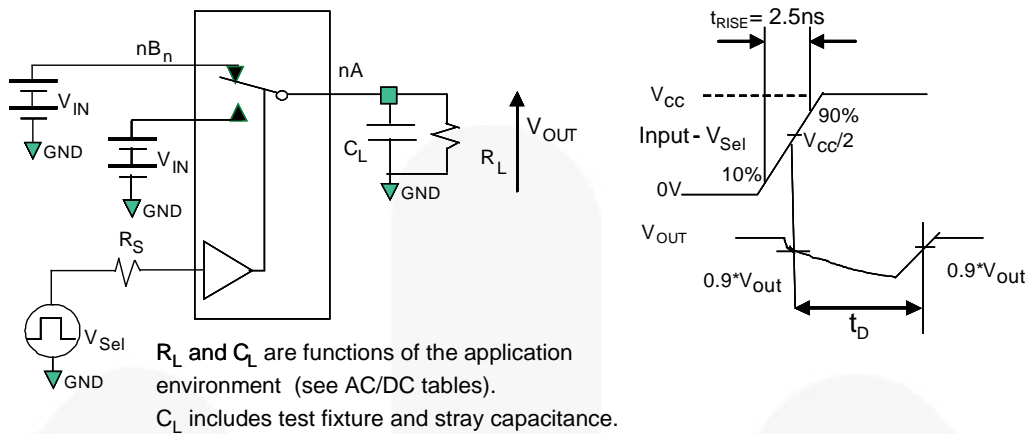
$nB_n$

$V_{IN}$

GND

$V_{IN}$

GND

nA

$C_L$

GND

$R_L$

$V_{OUT}$

$R_S$

$V_{Sel}$

GND

$R_L$ and $C_L$ are functions of the application environment (see AC/DC tables).
$C_L$ includes test fixture and stray capacitance.

$t_{RISE}$= 2.5ns

$V_{CC}$

90%

Input - $V_{Sel}$

$V_{CC}/2$

10%

0V

$V_{OUT}$

0.9*$V_{out}$

0.9*$V_{out}$

$t_D$